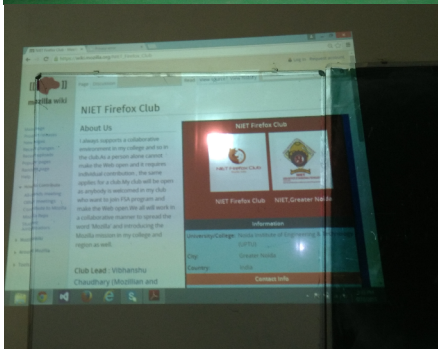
mozilla wiki

NIET Firefox Club

About Us

I always supports a collaborative environment in my college and so in the club.As a person alone cannot make the Web open and it requires individual contribution , the same applies for a club.My club will be open as anybody is welcomed in my club. Who want to join FSA program and make the Web open.We all will work in a collaborative manner to spread the word 'Mozilla' and introducing the Mozilla mission in my college and region as well.

Club Lead : Vibhanshu Chaudhary (Mozillian and

NIET Firefox Club

NIET Firefox Club

NIET,Greater Noida

Information

University/College: Noida Institute of Engineering & Technology

City: Greater Noida

Country: India

Contact Info